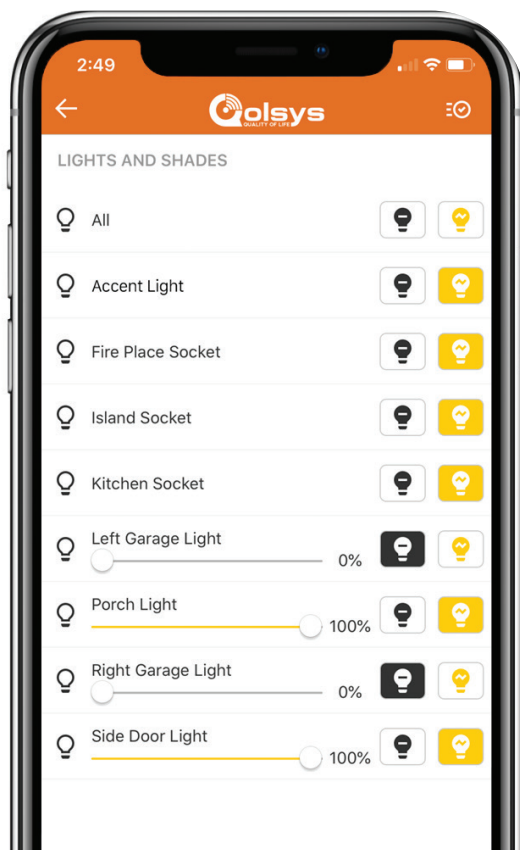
2:49

Qolsys
QUALITY OF LIFE

LIGHTS AND SHADES

All

Accent Light

Fire Place Socket

Island Socket

Kitchen Socket

Left Garage Light
0%

Porch Light
100%

Right Garage Light
0%

Side Door Light
100%